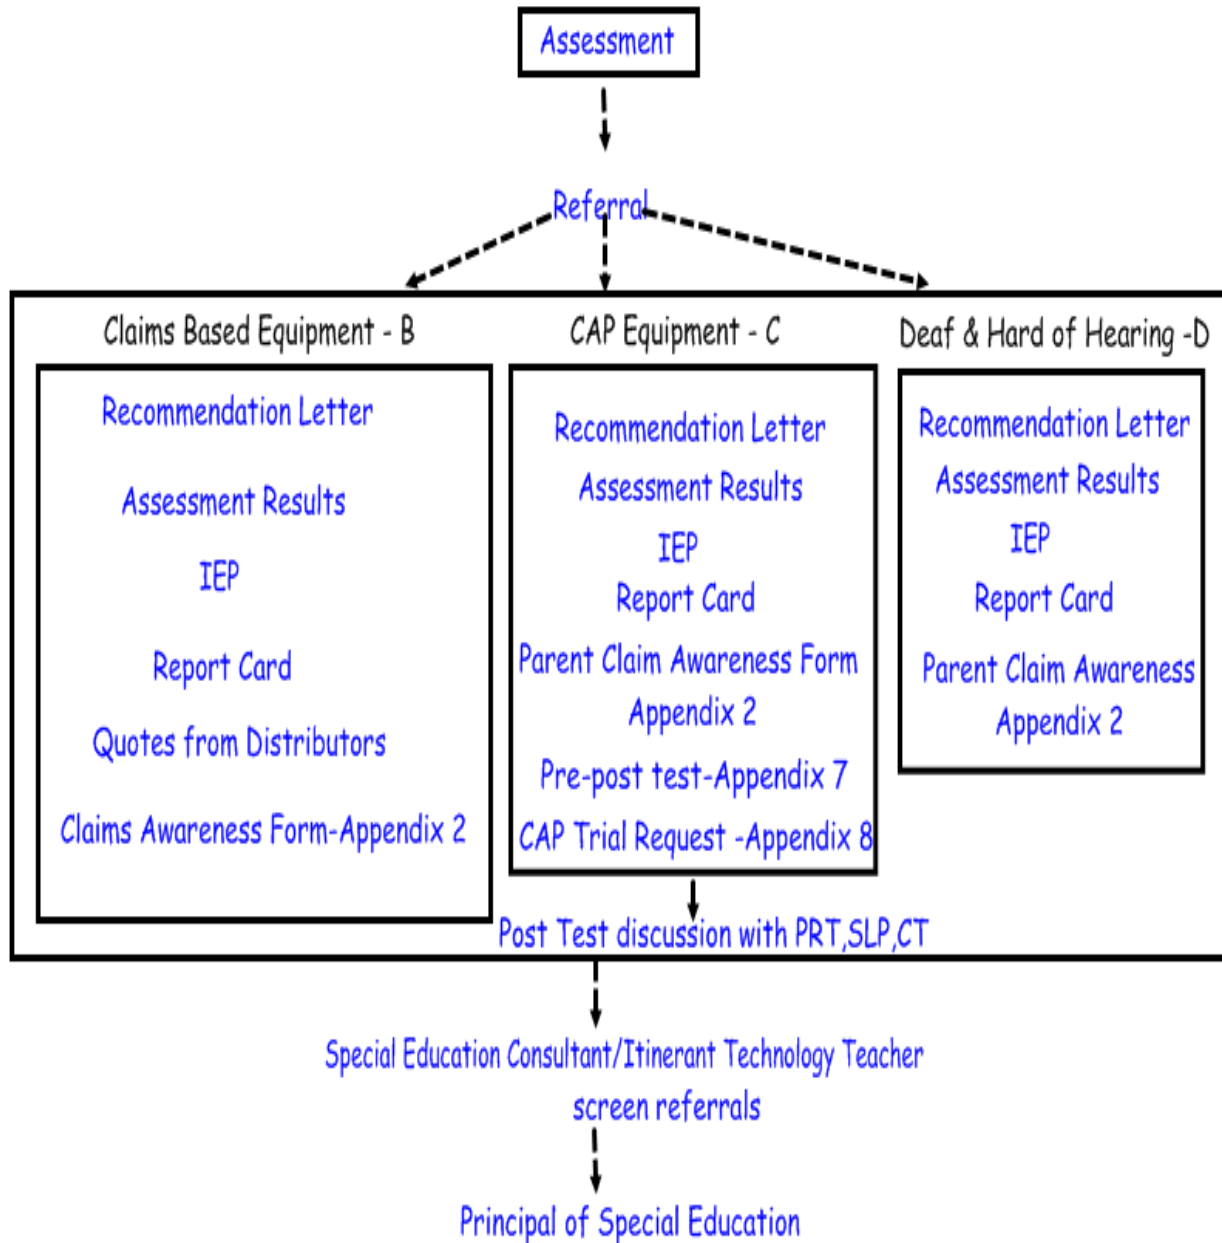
Assessment

Referral

Claims Based Equipment - B

Recommendation Letter

Assessment Results

IEP

Report Card

Quotes from Distributors

Claims Awareness Form-Appendix 2

CAP Equipment - C

Recommendation Letter

Assessment Results

IEP

Report Card

Parent Claim Awareness Form Appendix 2

Pre-post test-Appendix 7

CAP Trial Request -Appendix 8

Deaf & Hard of Hearing -D

Recommendation Letter

Assessment Results

IEP

Report Card

Parent Claim Awareness Appendix 2

Post Test discussion with PRT,SLP,CT

Special Education Consultant/Itinerant Technology Teacher screen referrals

Principal of Special Education